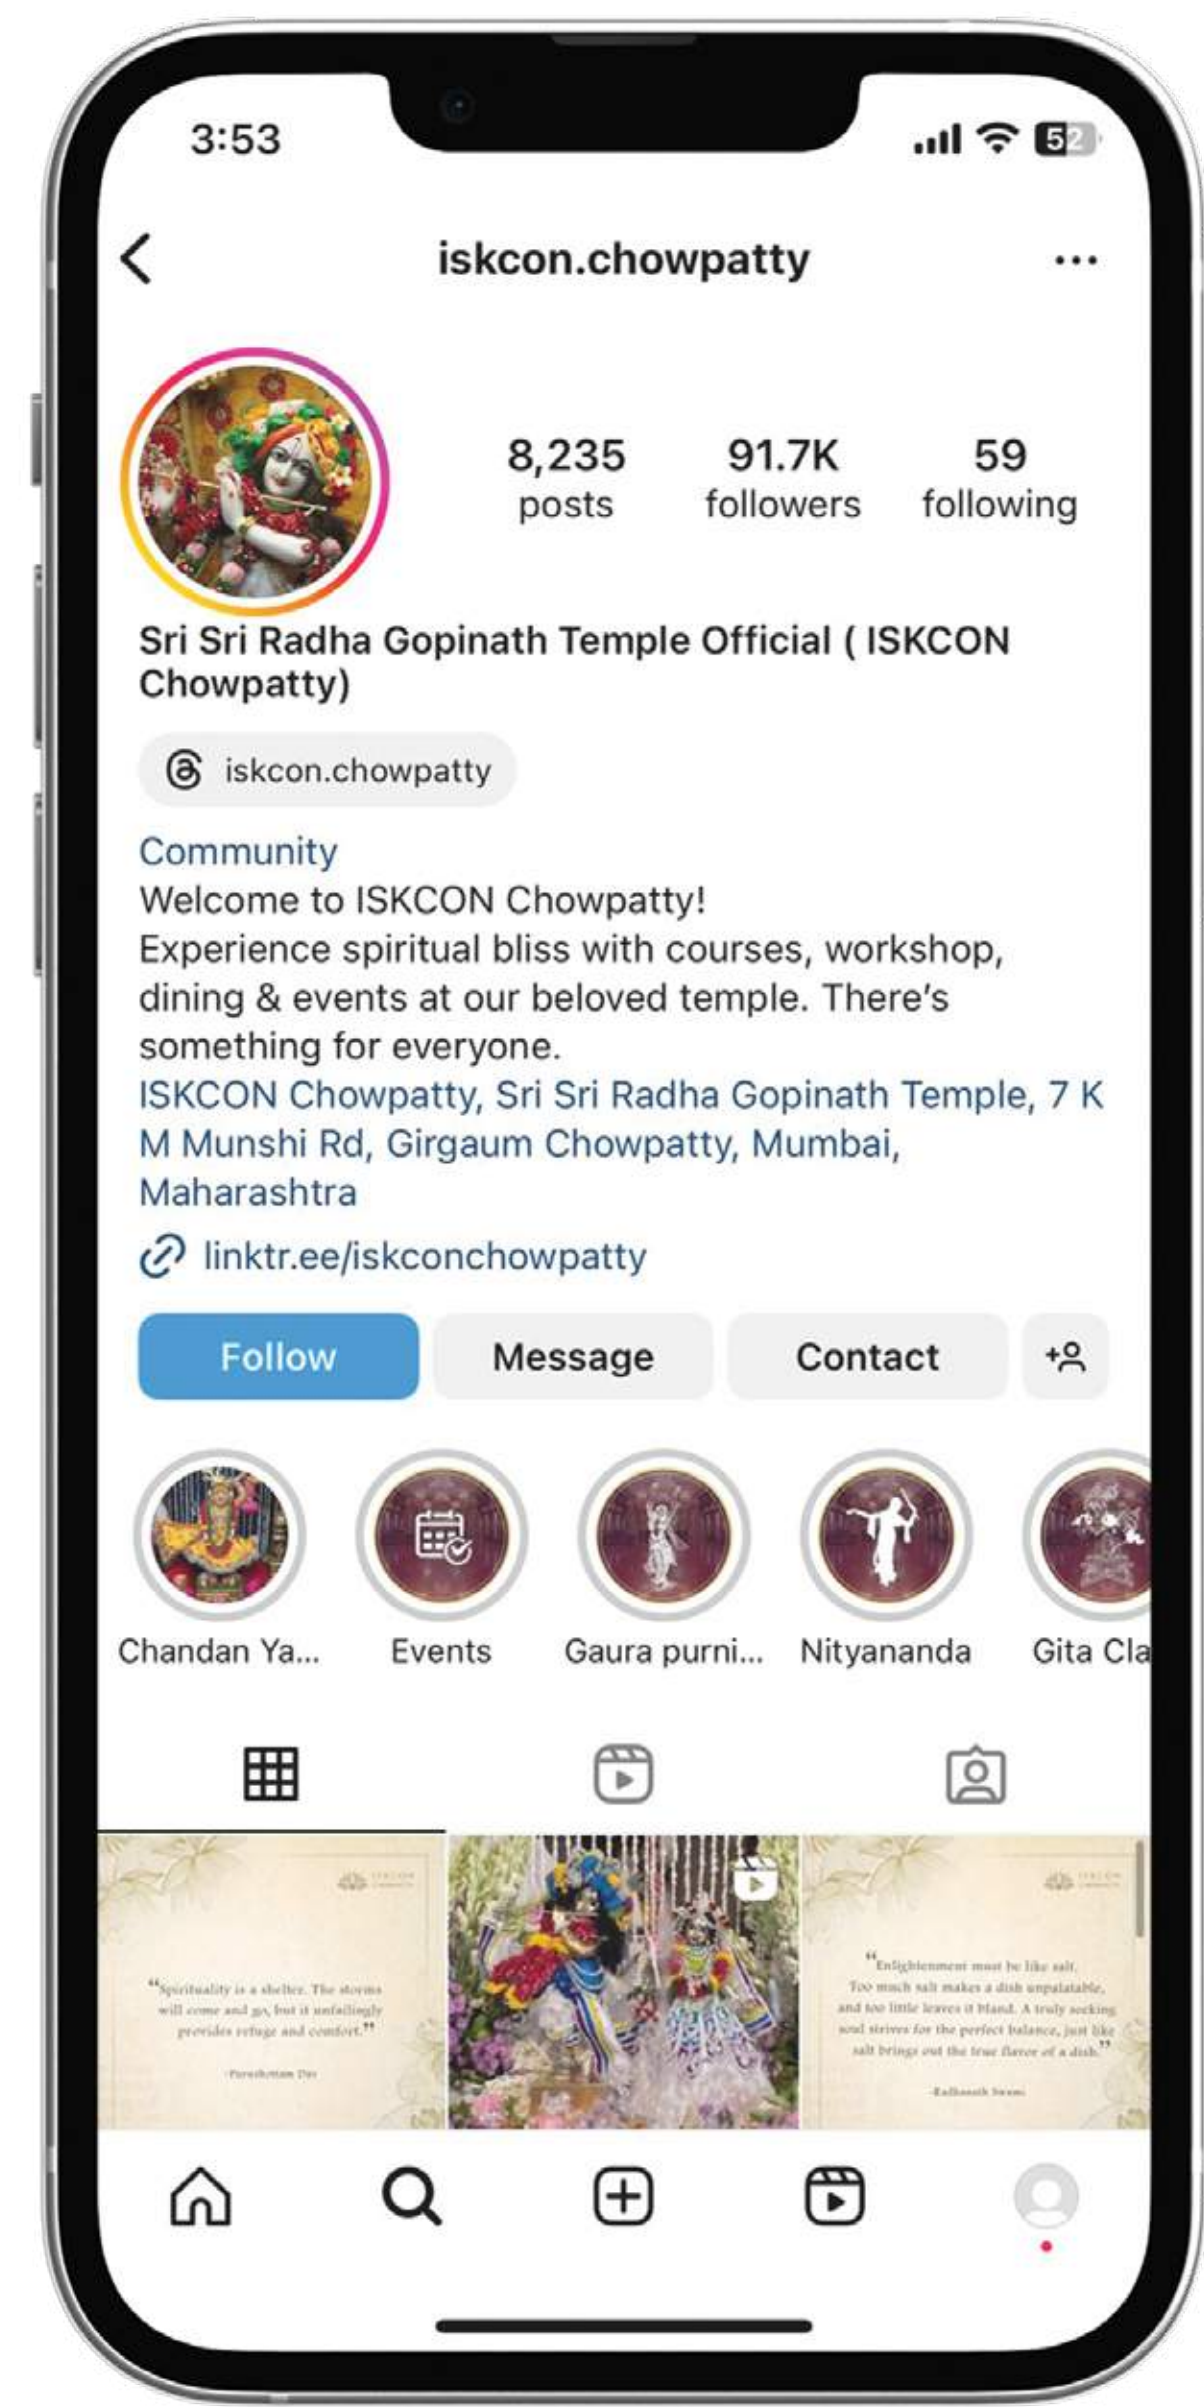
3:53

52

iskcon.chowpatty

8,235 posts

91.7K followers

59 following

Sri Sri Radha Gopinath Temple Official ( ISKCON Chowpatty)

iskcon.chowpatty

Community
Welcome to ISKCON Chowpatty!
Experience spiritual bliss with courses, workshop, dining & events at our beloved temple. There's something for everyone.
ISKCON Chowpatty, Sri Sri Radha Gopinath Temple, 7 K M Munshi Rd, Girgaum Chowpatty, Mumbai, Maharashtra
linktr.ee/iskconchowpatty

Follow | Message | Contact

Chandan Ya... | Events | Gaura purni... | Nityananda | Gita Cla

"Spirituality is a shelter. The storms will come and go, but it unfailingly provides refuge and comfort."
-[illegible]

"Enlightenment must be like salt. Too much salt makes a dish unpalatable, and too little leaves it bland. A truly seeking soul strives for the perfect balance, just like salt brings out the true flavor of a dish."
-Radhanath Swami